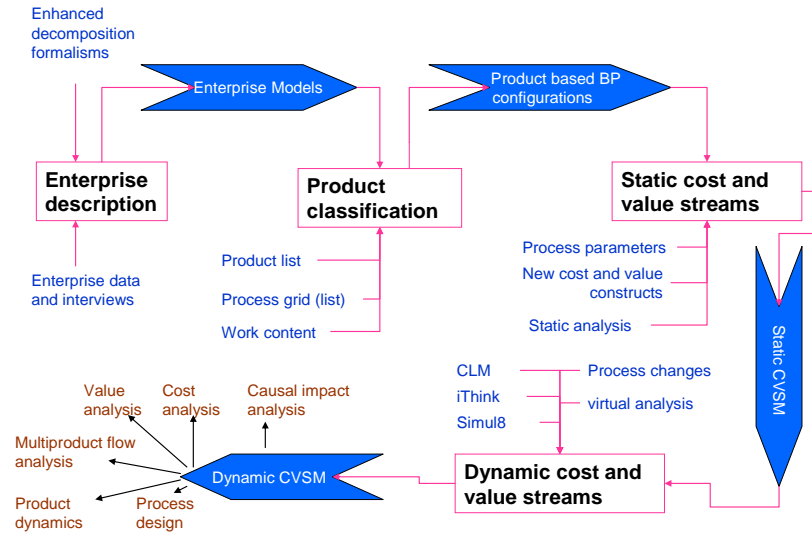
Enhanced decomposition formalisms

Enterprise Models

Product based BP configurations

Enterprise description

Product classification

Static cost and value streams

Enterprise data and interviews

Product list

Process grid (list)

Work content

Process parameters

New cost and value constructs

Static analysis

Static CVSM

CLM

iThink

Simul8

Process changes

virtual analysis

Value analysis

Cost analysis

Causal impact analysis

Multiproduct flow analysis

Product dynamics

Process design

Dynamic CVSM

Dynamic cost and value streams